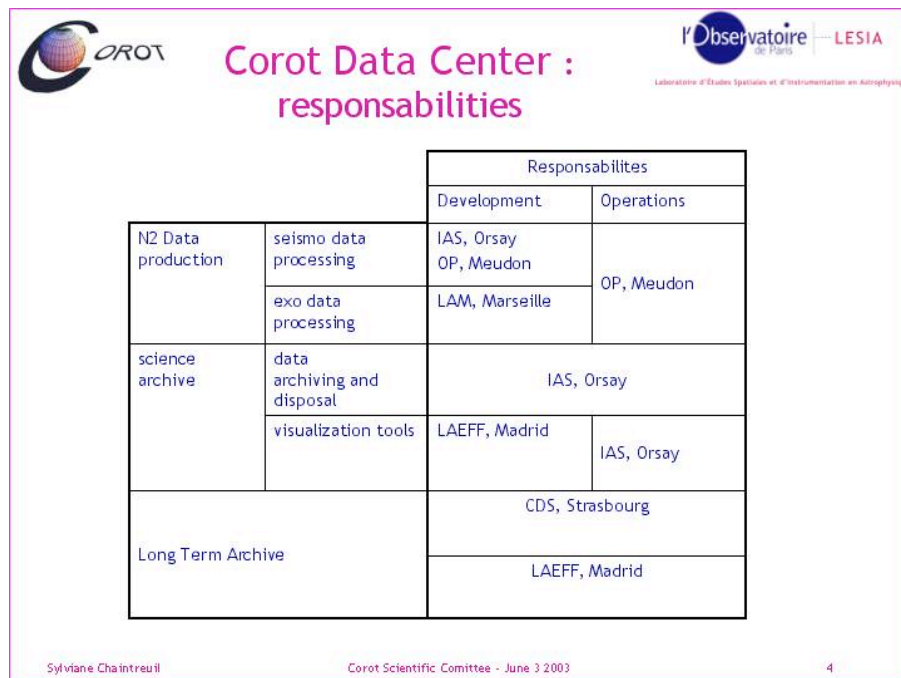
COROT

Corot Data Center : responsabilities

l'Observatoire de Paris — LESIA

Laboratoire d'Études Spatiales et d'Instrumentation en Astrophysique

| | | Responsabilites | |
|---|---|---|---|
| | | Development | Operations |
| N2 Data production | seismo data processing | IAS, Orsay OP, Meudon | OP, Meudon |
| | exo data processing | LAM, Marseille | |
| science archive | data archiving and disposal | IAS, Orsay | |
| | visualization tools | LAEFF, Madrid | IAS, Orsay |
| Long Term Archive | | CDS, Strasbourg | |
| | | LAEFF, Madrid | |

Sylviane Chaintreuil

Corot Scientific Comittee - June 3 2003

4